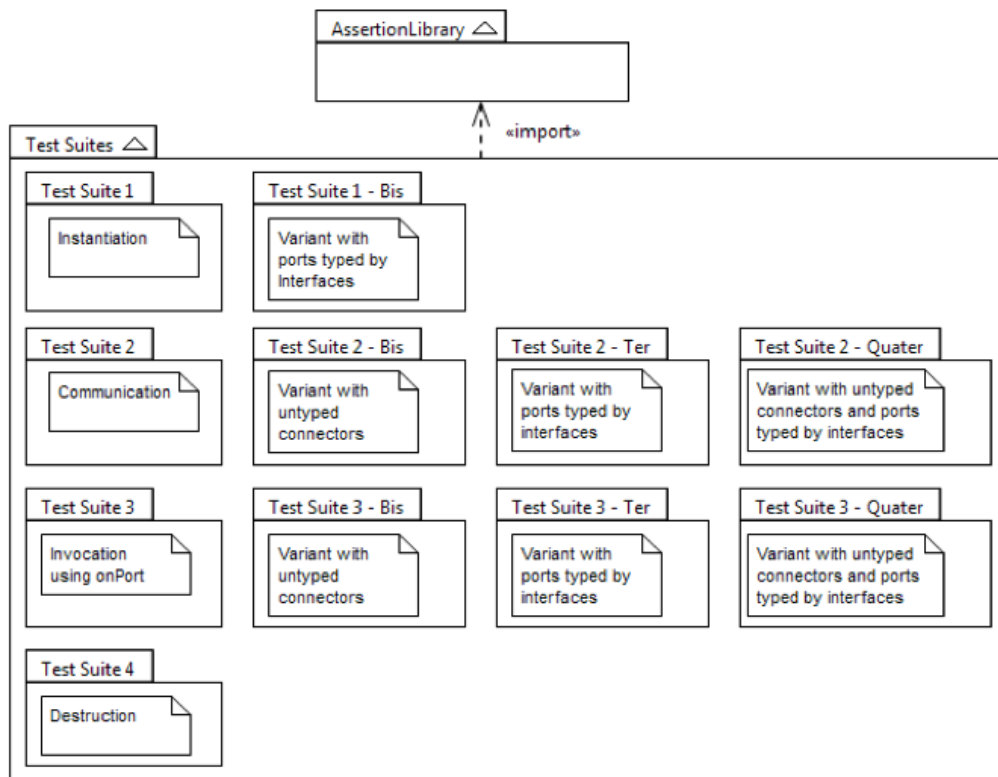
AssertionLibrary

«import»

Test Suites

Test Suite 1
Instantiation

Test Suite 1 - Bis
Variant with ports typed by Interfaces

Test Suite 2
Communication

Test Suite 2 - Bis
Variant with untyped connectors

Test Suite 2 - Ter
Variant with ports typed by interfaces

Test Suite 2 - Quater
Variant with untyped connectors and ports typed by interfaces

Test Suite 3
Invocation using onPort

Test Suite 3 - Bis
Variant with untyped connectors

Test Suite 3 - Ter
Variant with ports typed by interfaces

Test Suite 3 - Quater
Variant with untyped connectors and ports typed by interfaces

Test Suite 4
Destruction